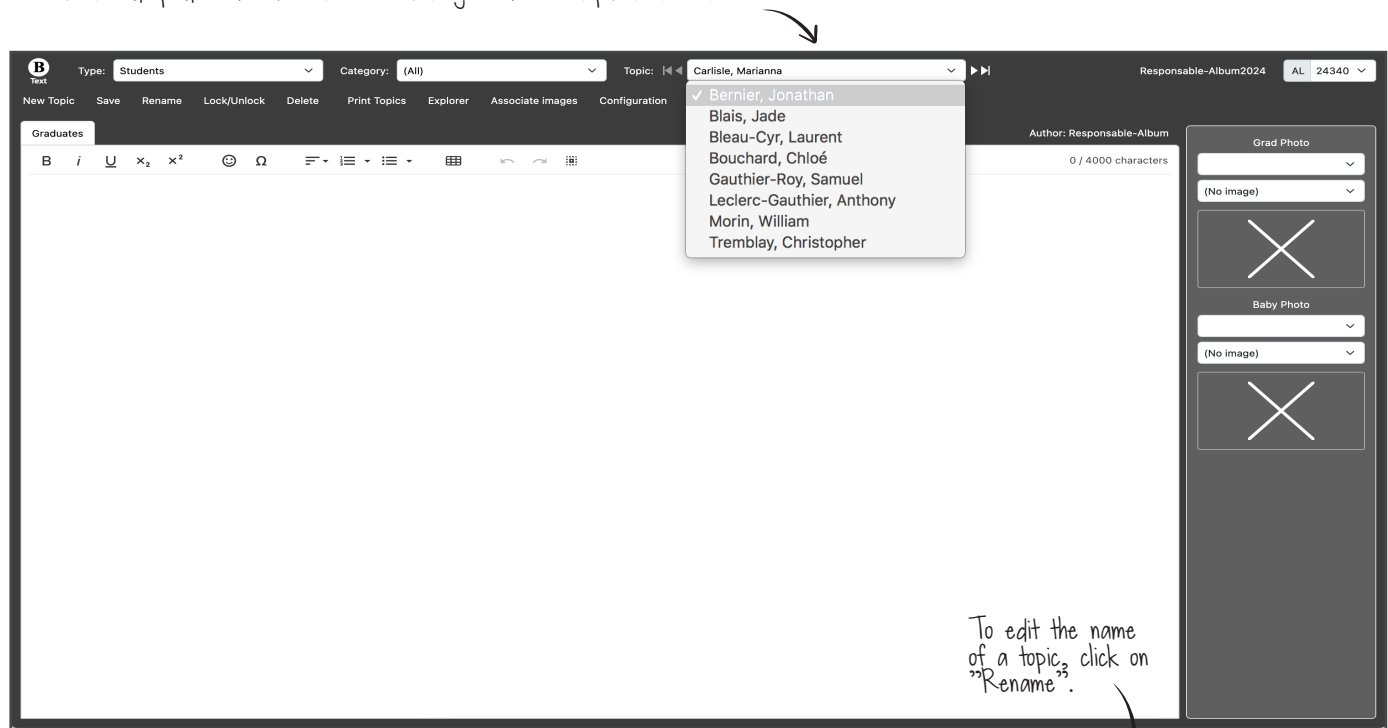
B Text Type: Students Category: (All) Topic: Carlisle, Marianna Responsable-Album2024 AL 24340

New Topic Save Rename Lock/Unlock Delete Print Topics Explorer Associate images Configuration

✓ Bernier, Jonathan
Blais, Jade
Bleau-Cyr, Laurent
Bouchard, Chloé
Gauthier-Roy, Samuel
Leclerc-Gauthier, Anthony
Morin, William
Tremblay, Christopher

Graduates

Author: Responsable-Album

B i U $x_2$ $x^2$ Ω

0 / 4000 characters

Grad Photo
(No image)

Baby Photo
(No image)

To edit the name of a topic, click on "Rename".